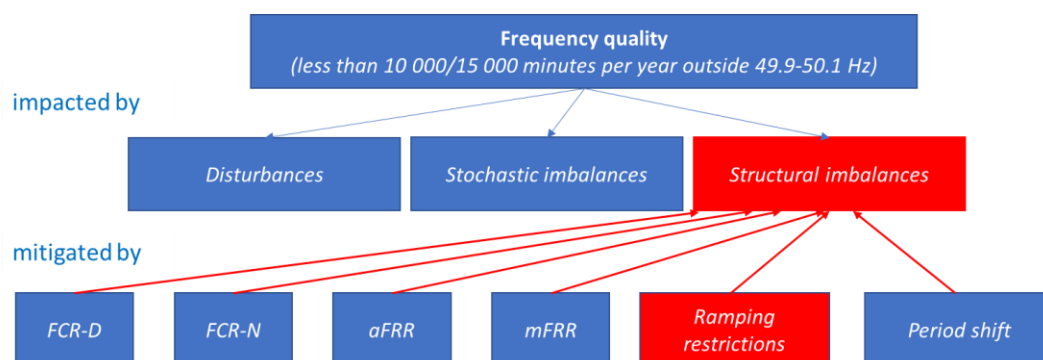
Frequency quality
(less than 10 000/15 000 minutes per year outside 49.9-50.1 Hz)

impacted by

Disturbances

Stochastic imbalances

Structural imbalances

mitigated by

FCR-D

FCR-N

aFRR

mFRR

Ramping restrictions

Period shift